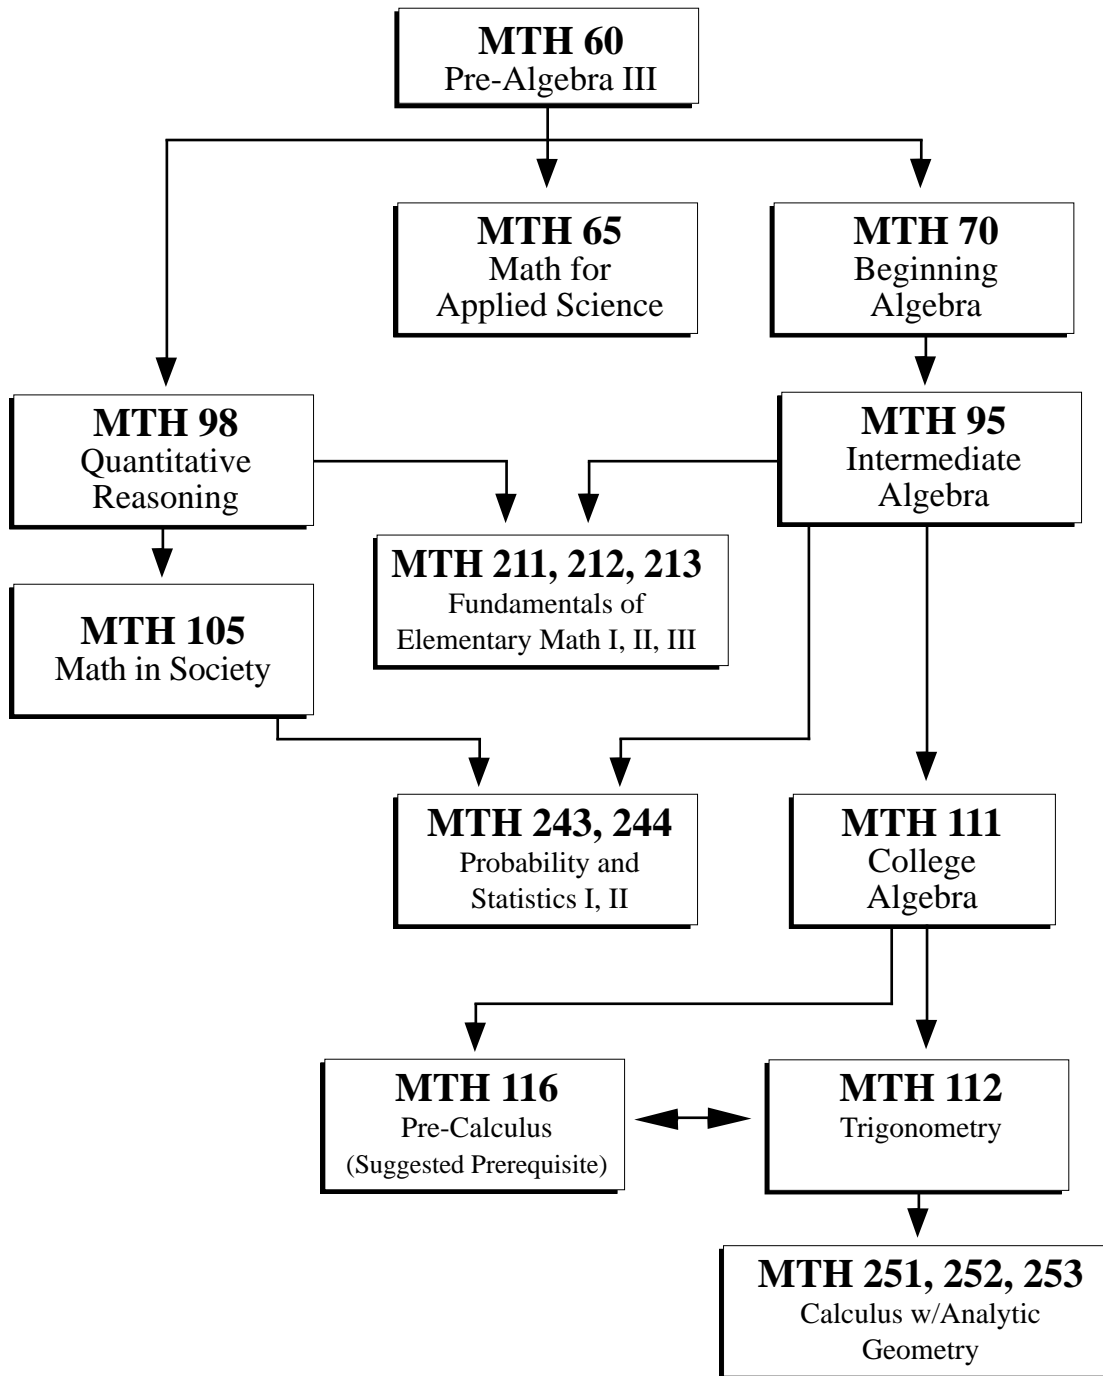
MTH 60
Pre-Algebra III

MTH 65
Math for Applied Science

MTH 70
Beginning Algebra

MTH 98
Quantitative Reasoning

MTH 95
Intermediate Algebra

MTH 211, 212, 213
Fundamentals of Elementary Math I, II, III

MTH 105
Math in Society

MTH 243, 244
Probability and Statistics I, II

MTH 111
College Algebra

MTH 116
Pre-Calculus
(Suggested Prerequisite)

MTH 112
Trigonometry

MTH 251, 252, 253
Calculus w/Analytic Geometry